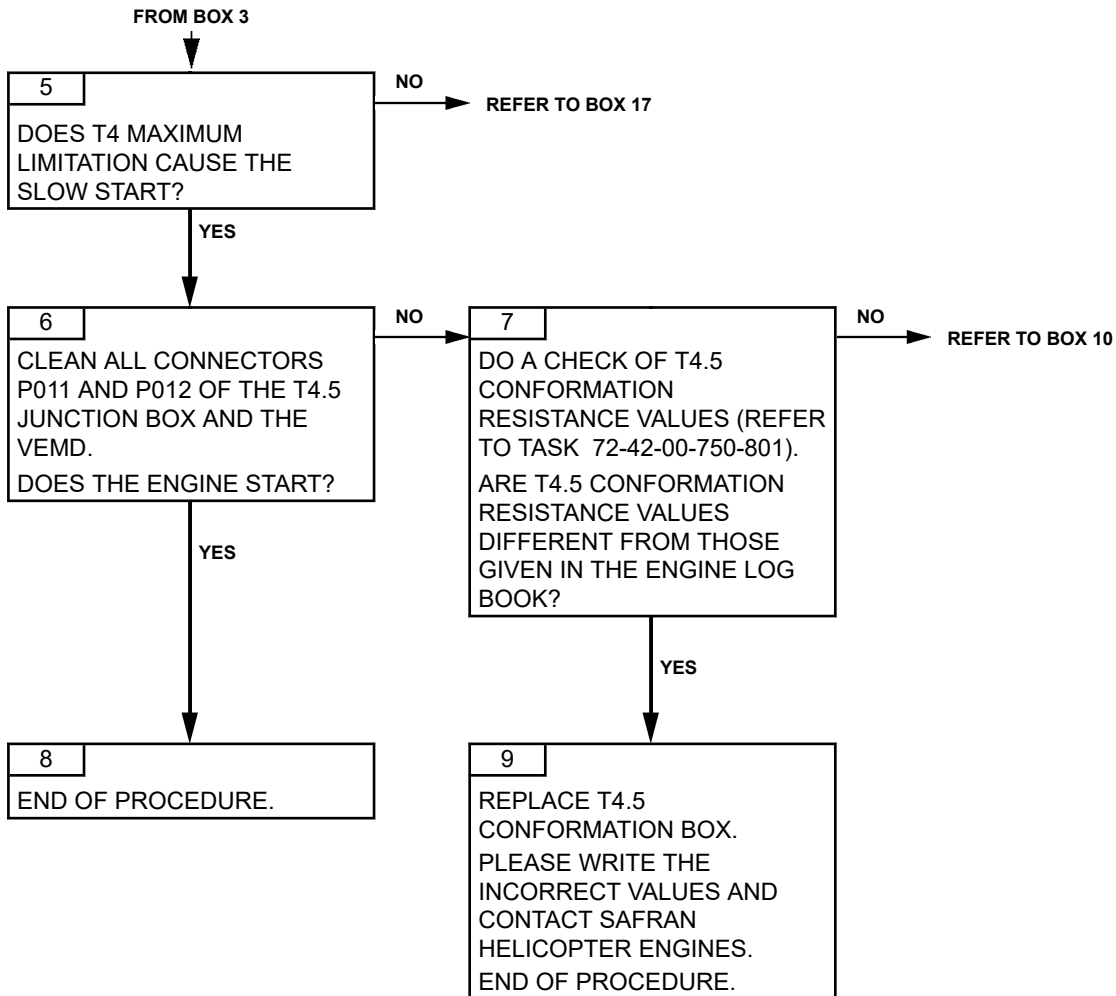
FROM BOX 3

5

DOES T4 MAXIMUM LIMITATION CAUSE THE SLOW START?

NO

REFER TO BOX 17

YES

6

CLEAN ALL CONNECTORS P011 AND P012 OF THE T4.5 JUNCTION BOX AND THE VEMD.

DOES THE ENGINE START?

NO

7

DO A CHECK OF T4.5 CONFORMATION RESISTANCE VALUES (REFER TO TASK 72-42-00-750-801).

ARE T4.5 CONFORMATION RESISTANCE VALUES DIFFERENT FROM THOSE GIVEN IN THE ENGINE LOG BOOK?

NO

REFER TO BOX 10

YES

YES

8

END OF PROCEDURE.

9

REPLACE T4.5 CONFORMATION BOX.

PLEASE WRITE THE INCORRECT VALUES AND CONTACT SAFRAN HELICOPTER ENGINES.

END OF PROCEDURE.